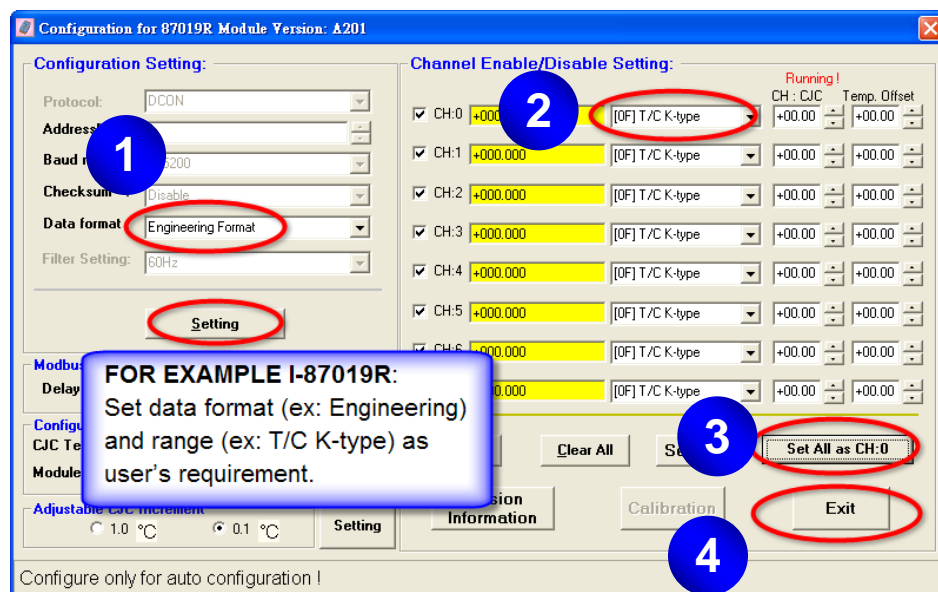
Configuration for 87019R Module Version: A201

Configuration Setting:

Protocol: DCON

Address

Baud r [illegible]5200

Checksum Disable

Data format Engineering Format

Filter Setting: 60Hz

Setting

Modbus

Delay

Configu

CJC Te

Module

Adjustable CJC Increment

1.0 °C 0.1 °C Setting

Channel Enable/Disable Setting:

Running !

CH : CJC Temp. Offset

CH:0 +000 [0F] T/C K-type +00.00 +00.00

CH:1 +000.000 [0F] T/C K-type +00.00 +00.00

CH:2 +000.000 [0F] T/C K-type +00.00 +00.00

CH:3 +000.000 [0F] T/C K-type +00.00 +00.00

CH:4 +000.000 [0F] T/C K-type +00.00 +00.00

CH:5 +000.000 [0F] T/C K-type +00.00 +00.00

CH:6 +000.000 [0F] T/C K-type +00.00 +00.00

.000 [0F] T/C K-type +00.00 +00.00

Clear All Se Set All as CH:0

sion Information Calibration Exit

1 2 3 4

FOR EXAMPLE I-87019R:
Set data format (ex: Engineering) and range (ex: T/C K-type) as user's requirement.

Configure only for auto configuration !